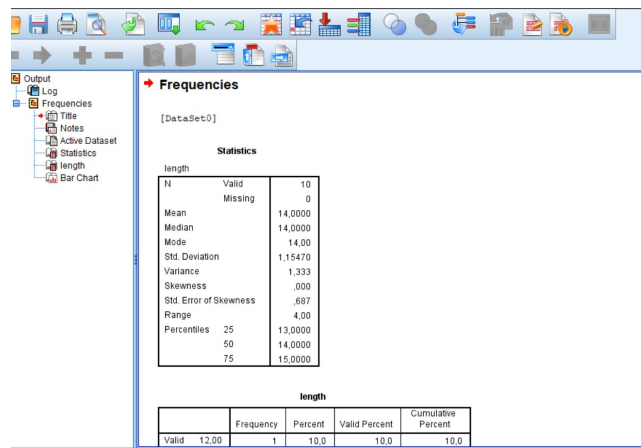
Output
Log
Frequencies
Title
Notes
Active Dataset
Statistics
length
Bar Chart

Frequencies

[DataSet0]

Statistics

length

| | | |
|---|---|---|
| N | Valid | 10 |
| | Missing | 0 |
| Mean | | 14,0000 |
| Median | | 14,0000 |
| Mode | | 14,00 |
| Std. Deviation | | 1,15470 |
| Variance | | 1,333 |
| Skewness | | ,000 |
| Std. Error of Skewness | | ,687 |
| Range | | 4,00 |
| Percentiles | 25 | 13,0000 |
| | 50 | 14,0000 |
| | 75 | 15,0000 |

length

| | | Frequency | Percent | Valid Percent | Cumulative Percent |
|---|---|---|---|---|---|
| Valid | 12,00 | 1 | 10,0 | 10,0 | 10,0 |